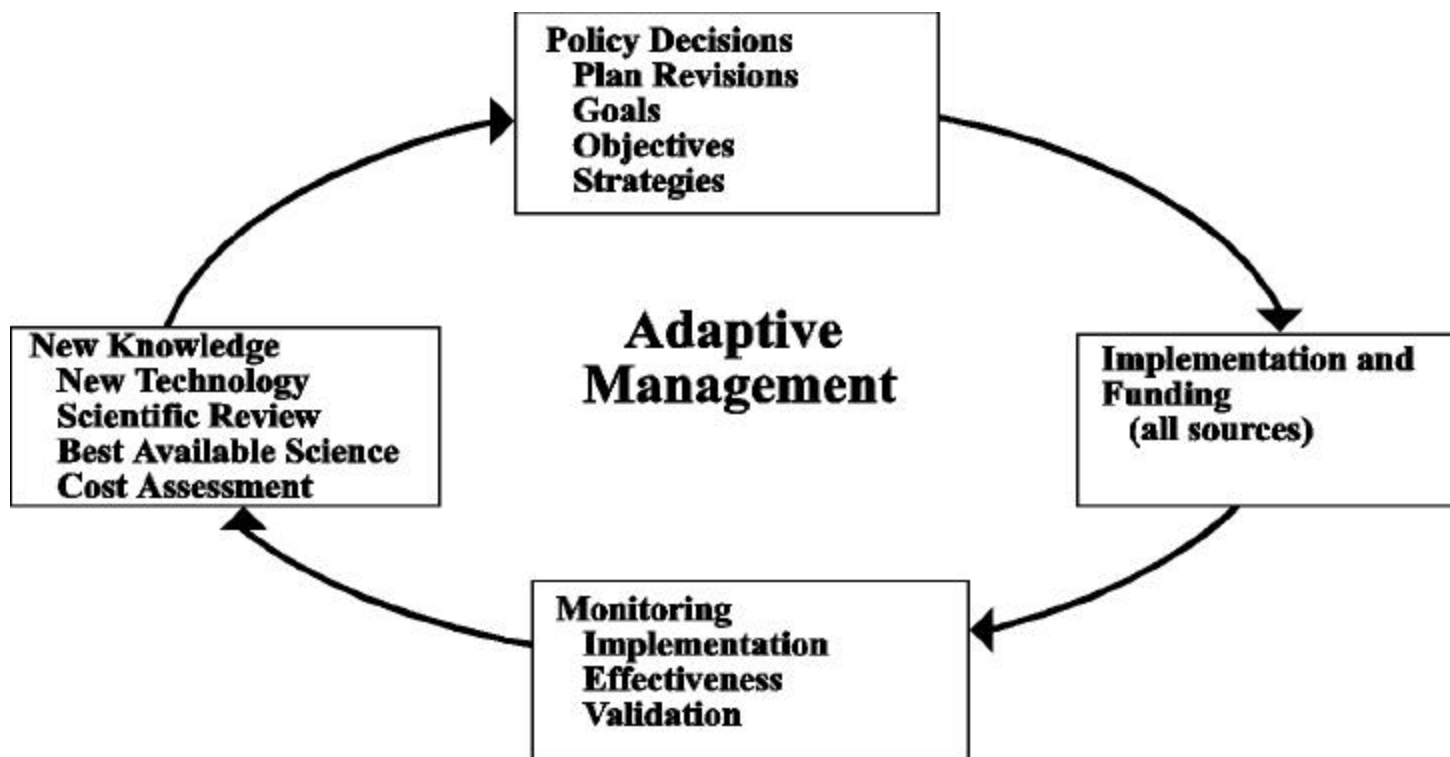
Policy Decisions
Plan Revisions
Goals
Objectives
Strategies

Adaptive Management

New Knowledge
New Technology
Scientific Review
Best Available Science
Cost Assessment

Implementation and Funding
(all sources)

Monitoring
Implementation
Effectiveness
Validation